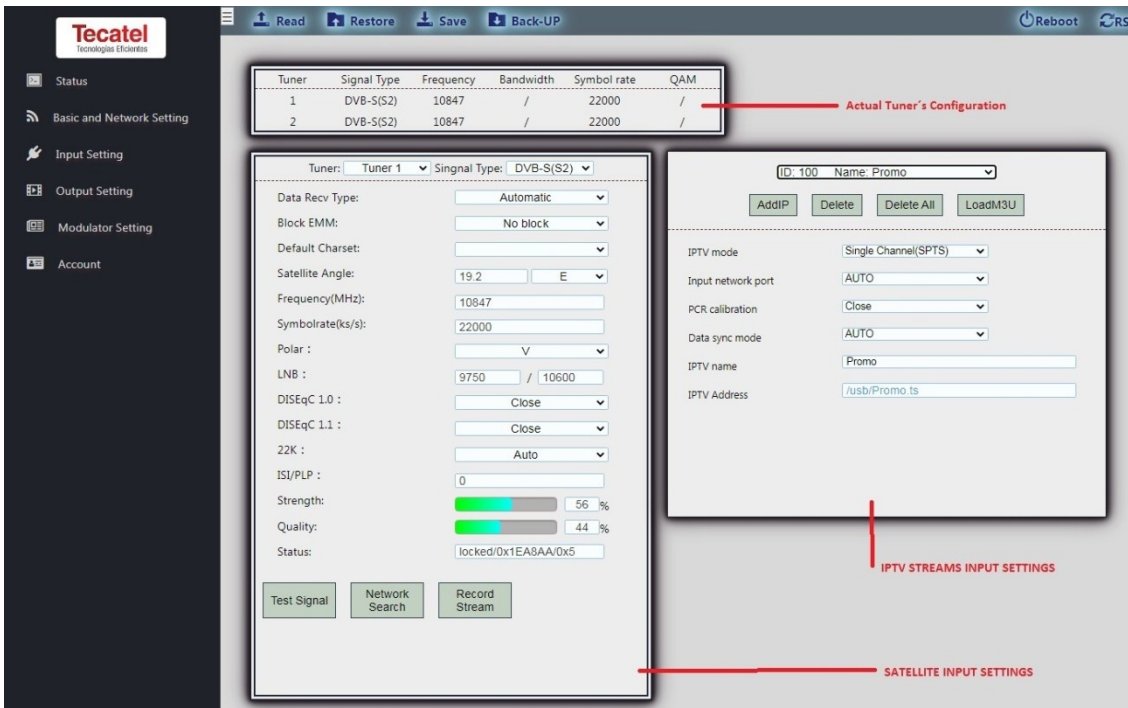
Tecatel
Tecnologías Eficientes

Status
Basic and Network Setting
Input Setting
Output Setting
Modulator Setting
Account

Read Restore Save Back-UP Reboot RS

| Tuner | Signal Type | Frequency | Bandwidth | Symbol rate | QAM |
|---|---|---|---|---|---|
| 1 | DVB-S(S2) | 10847 | / | 22000 | / |
| 2 | DVB-S(S2) | 10847 | / | 22000 | / |

Actual Tuner´s Configuration

Tuner: Tuner 1 Singnal Type: DVB-S(S2)

Data Recv Type: Automatic
Block EMM: No block
Default Charset:
Satellite Angle: 19.2 E
Frequency(MHz): 10847
Symbolrate(ks/s): 22000
Polar : V
LNB : 9750 / 10600
DISEqC 1.0 : Close
DISEqC 1.1 : Close
22K : Auto
ISI/PLP : 0
Strength: 56 %
Quality: 44 %
Status: locked/0x1EA8AA/0x5

Test Signal Network Search Record Stream

SATELLITE INPUT SETTINGS

ID: 100 Name: Promo
AddIP Delete Delete All LoadM3U

IPTV mode Single Channel(SPTS)
Input network port AUTO
PCR calibration Close
Data sync mode AUTO
IPTV name Promo
IPTV Address /usb/Promo.ts

IPTV STREAMS INPUT SETTINGS